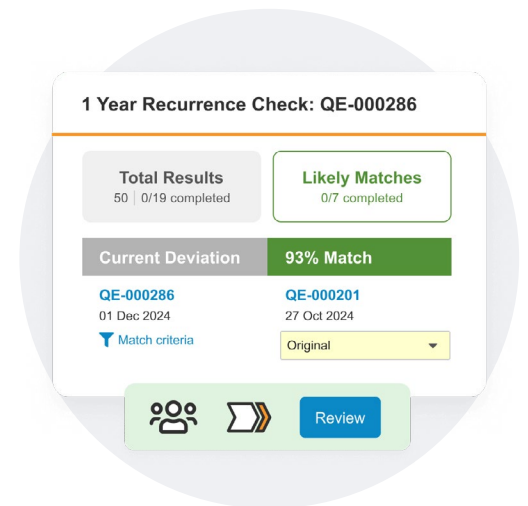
1 Year Recurrence Check: QE-000286

Total Results
50 | 0/19 completed

Likely Matches
0/7 completed

| Current Deviation | 93% Match |
|---|---|
| QE-000286 | QE-000201 |
| 01 Dec 2024 | 27 Oct 2024 |
| Match criteria | Original |

Review